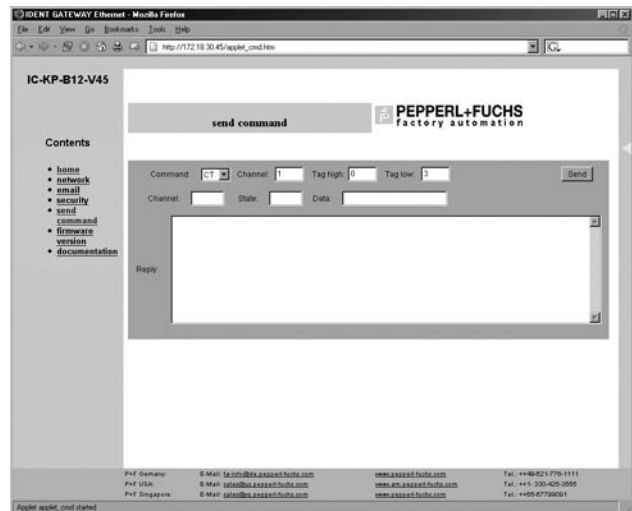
IDENT GATEWAY Ethernet - Mozilla Firefox

File Edit View Go Bookmarks Tools Help

http://172.18.30.45/applet_cmd.htm

G.

IC-KP-B12-V45

send command

PEPPERL+FUCHS
factory automation

Contents

• home
• network
• email
• security
• send command
• firmware version
• documentation

Command: CT Channel: 1 Tag high: 0 Tag low: 3 Send

Channel: State: Data:

Reply:

P+F Germany: E-Mail: fa-info@de.pepperl-fuchs.com www.pepperl-fuchs.com Tel.: ++49-621-776-1111
P+F USA: E-Mail: sales@us.pepperl-fuchs.com www.am.pepperl-fuchs.com Tel.: ++1- 330-425-3555
P+F Singapore: E-Mail: sales@sg.pepperl-fuchs.com www.pepperl-fuchs.com Tel.: ++65-67799091

Applet applet_cmd started